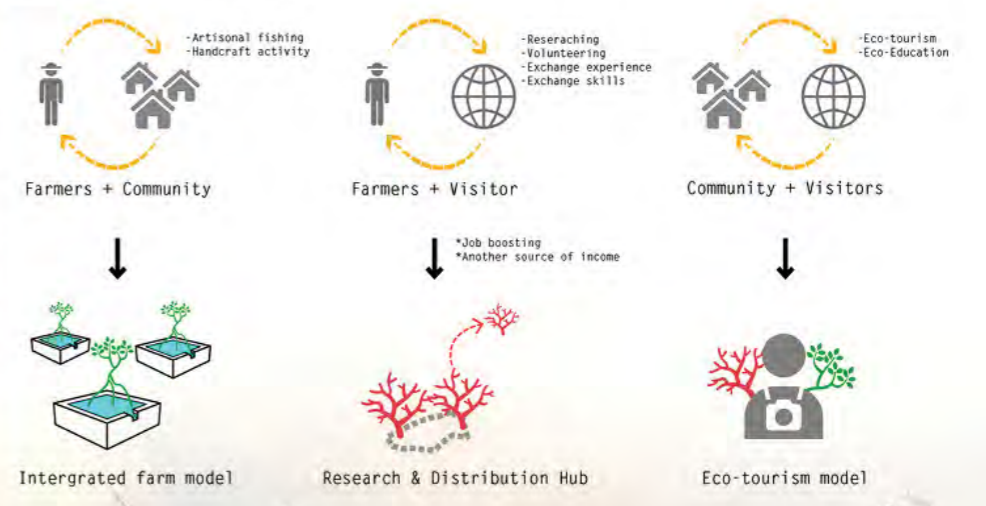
-Artisonal fishing
-Handcraft activity

Farmers + Community

Intergrated farm model

-Reseraching
-Volunteering
-Exchange experience
-Exchange skills

Farmers + Visitor

*Job boosting
*Another source of income

Research & Distribution Hub

-Eco-tourism
-Eco-Education

Community + Visitors

Eco-tourism model